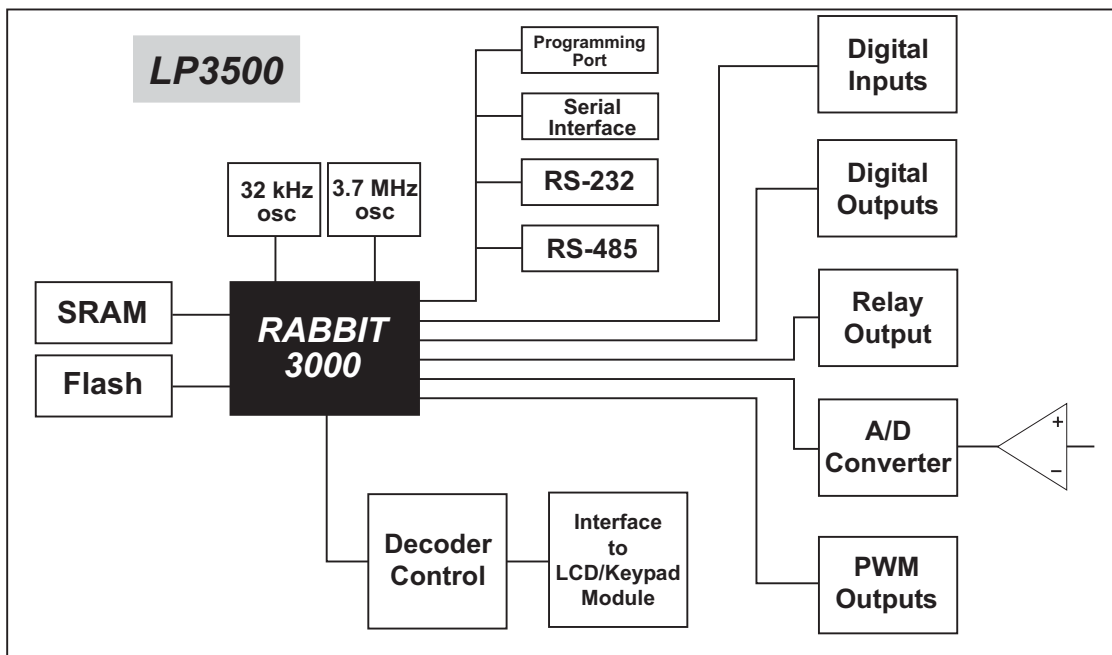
LP3500

Programming Port

Serial Interface

RS-232

RS-485

32 kHz osc

3.7 MHz osc

Digital Inputs

Digital Outputs

Relay Output

A/D Converter

PWM Outputs

SRAM

Flash

RABBIT 3000

Decoder Control

Interface to LCD/Keypad Module

+

–